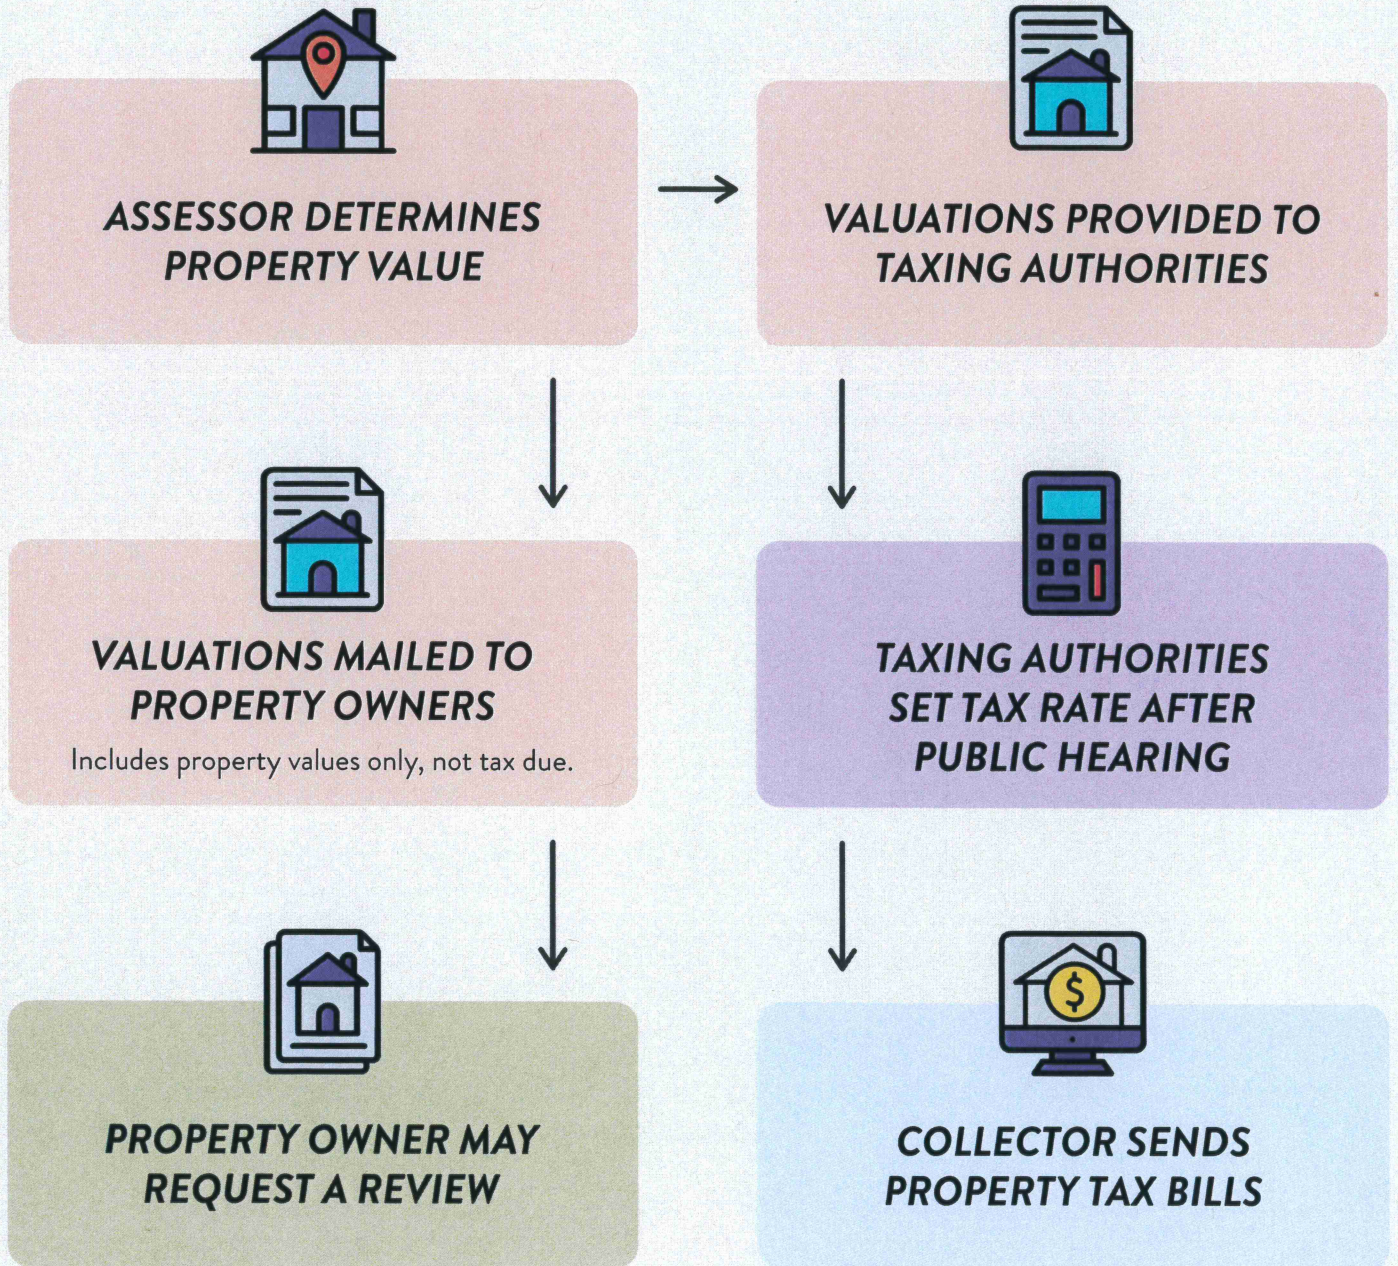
ASSESSOR DETERMINES PROPERTY VALUE

VALUATIONS PROVIDED TO TAXING AUTHORITIES

VALUATIONS MAILED TO PROPERTY OWNERS

Includes property values only, not tax due.

TAXING AUTHORITIES SET TAX RATE AFTER PUBLIC HEARING

PROPERTY OWNER MAY REQUEST A REVIEW

$

COLLECTOR SENDS PROPERTY TAX BILLS